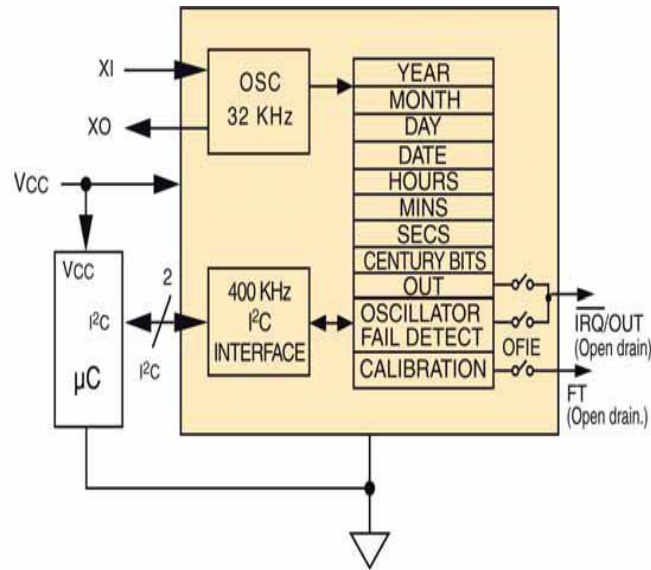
XI

XO

OSC
32 KHz

YEAR
MONTH
DAY
DATE
HOURS
MINS
SECS
CENTURY BITS
OUT
OSCILLATOR FAIL DETECT
CALIBRATION

VCC

VCC

$I^2C$

2

$I^2C$

μC

400 KHz
$I^2C$
INTERFACE

OFIE

$\overline{IRQ}$/OUT
(Open drain)

FT
(Open drain.)